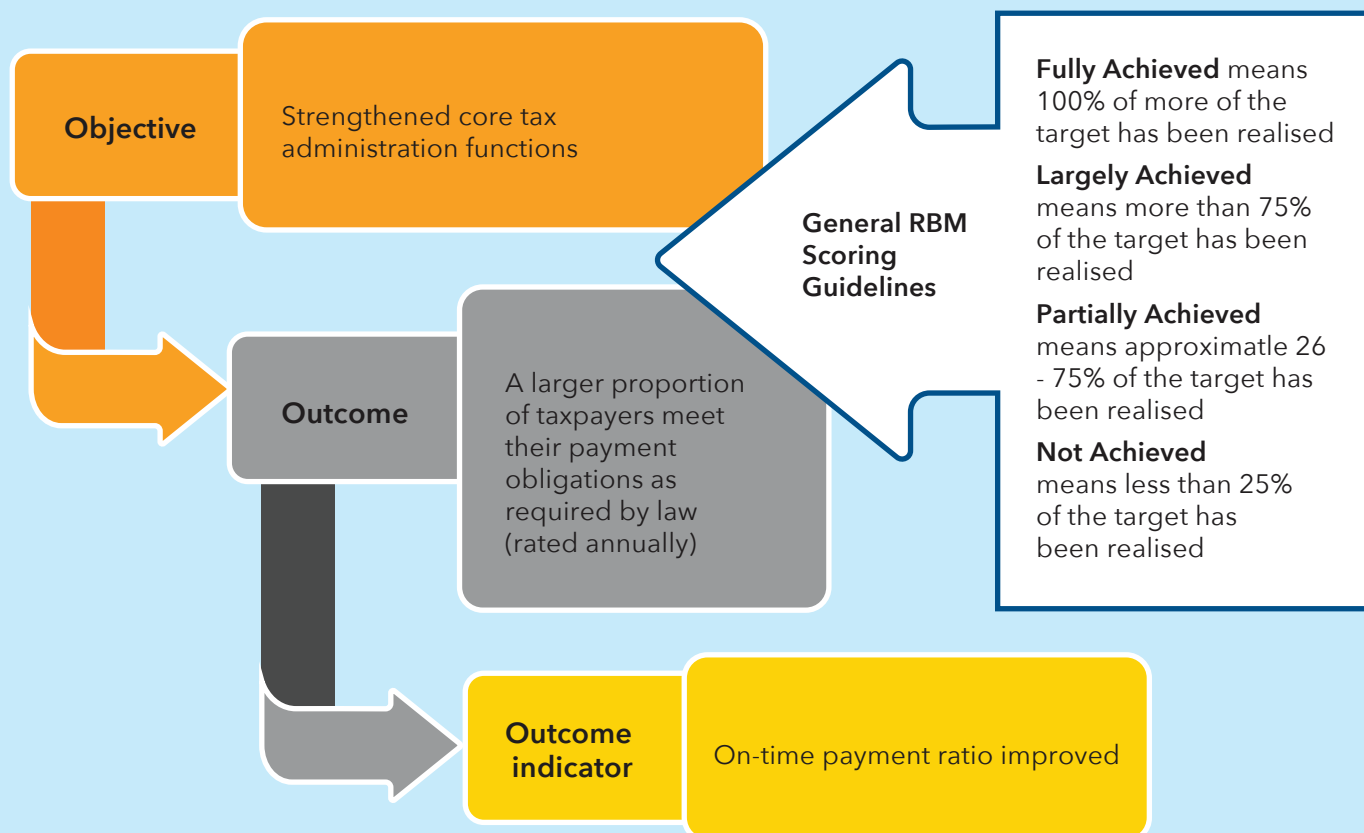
Objective

Strengthened core tax administration functions

Outcome

A larger proportion of taxpayers meet their payment obligations as required by law (rated annually)

Outcome indicator

On-time payment ratio improved

General RBM Scoring Guidelines

**Fully Achieved** means 100% of more of the target has been realised

**Largely Achieved** means more than 75% of the target has been realised

**Partially Achieved** means approximatle 26 - 75% of the target has been realised

**Not Achieved** means less than 25% of the target has been realised